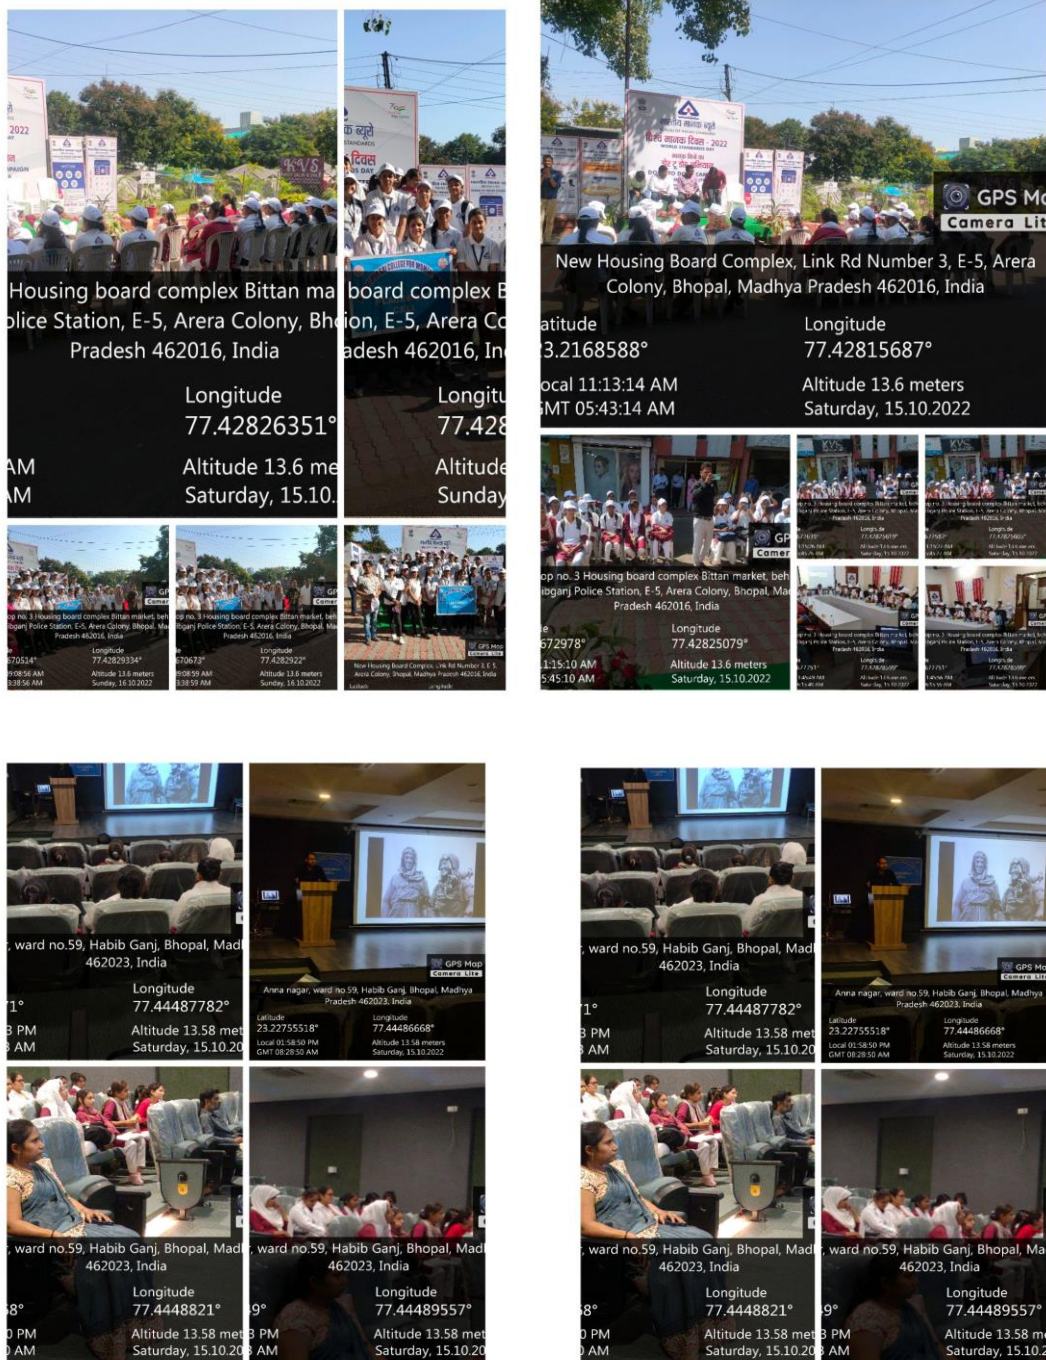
Housing board complex Bittan ma
plice Station, E-5, Arera Colony, Bh
Pradesh 462016, India
Longitude
77.42826351°
AM
AM
Altitude 13.6 me
Saturday, 15.10.

board complex E
ion, E-5, Arera Co
adesh 462016, In
Longitu
77.428
Altitude
Sunday

op no. 3 Housing board complex Bittan market, beh
Pradesh 462016, India
Longitude
77.42829334°
Altitude 13.6 meters
Sunday, 16.10.2022

op no. 3 Housing board complex Bittan market, beh
Pradesh 462016, India
Longitude
77.4282922°
Altitude 13.6 meters
Sunday, 16.10.2022

New Housing Board Complex, Link Rd Number 3, E-5, Arera Colony, Bhopal, Madhya Pradesh 462016, India

GPS Mc
Camera Lit
New Housing Board Complex, Link Rd Number 3, E-5, Arera Colony, Bhopal, Madhya Pradesh 462016, India
atitude
3.2168588°
Longitude
77.42815687°
ocal 11:13:14 AM
MT 05:43:14 AM
Altitude 13.6 meters
Saturday, 15.10.2022

op no. 3 Housing board complex Bittan market, beh
ibganj Police Station, E-5, Arera Colony, Bhopal, Ma
Pradesh 462016, India
672978°
Longitude
77.42825079°
1:15:10 AM
5:45:10 AM
Altitude 13.6 meters
Saturday, 15.10.2022

, ward no.59, Habib Ganj, Bhopal, Madh
462023, India
Longitude
77.44487782°
1°
PM
AM
Altitude 13.58 met
Saturday, 15.10.20

GPS Map
Camera Lite
Anna nagar, ward no.59, Habib Ganj, Bhopal, Madhya Pradesh 462023, India
Latitude
23.22755518°
Longitude
77.44486668°
Local 01:58:50 PM
GMT 08:28:50 AM
Altitude 13.58 meters
Saturday, 15.10.2022

, ward no.59, Habib Ganj, Bhopal, Madh
462023, India
Longitude
77.4448821°
8°
PM
AM
Altitude 13.58 met
Saturday, 15.10.20

, ward no.59, Habib Ganj, Bhopal, Madh
462023, India
Longitude
77.44489557°
9°
PM
AM
Altitude 13.58 met
Saturday, 15.10.20

, ward no.59, Habib Ganj, Bhopal, Madh
462023, India
Longitude
77.44487782°
1°
PM
AM
Altitude 13.58 met
Saturday, 15.10.20

GPS Ma
Camera Lite
Anna nagar, ward no.59, Habib Ganj, Bhopal, Madhya Pradesh 462023, India
Latitude
23.22755518°
Longitude
77.44486668°
Local 01:58:50 PM
GMT 08:28:50 AM
Altitude 13.58 meters
Saturday, 15.10.2022

, ward no.59, Habib Ganj, Bhopal, Madh
462023, India
Longitude
77.4448821°
8°
PM
AM
Altitude 13.58 met
Saturday, 15.10.20

, ward no.59, Habib Ganj, Bhopal, Ma
462023, India
Longitude
77.44489557°
9°
PM
AM
Altitude 13.58 m
Saturday, 15.10.2